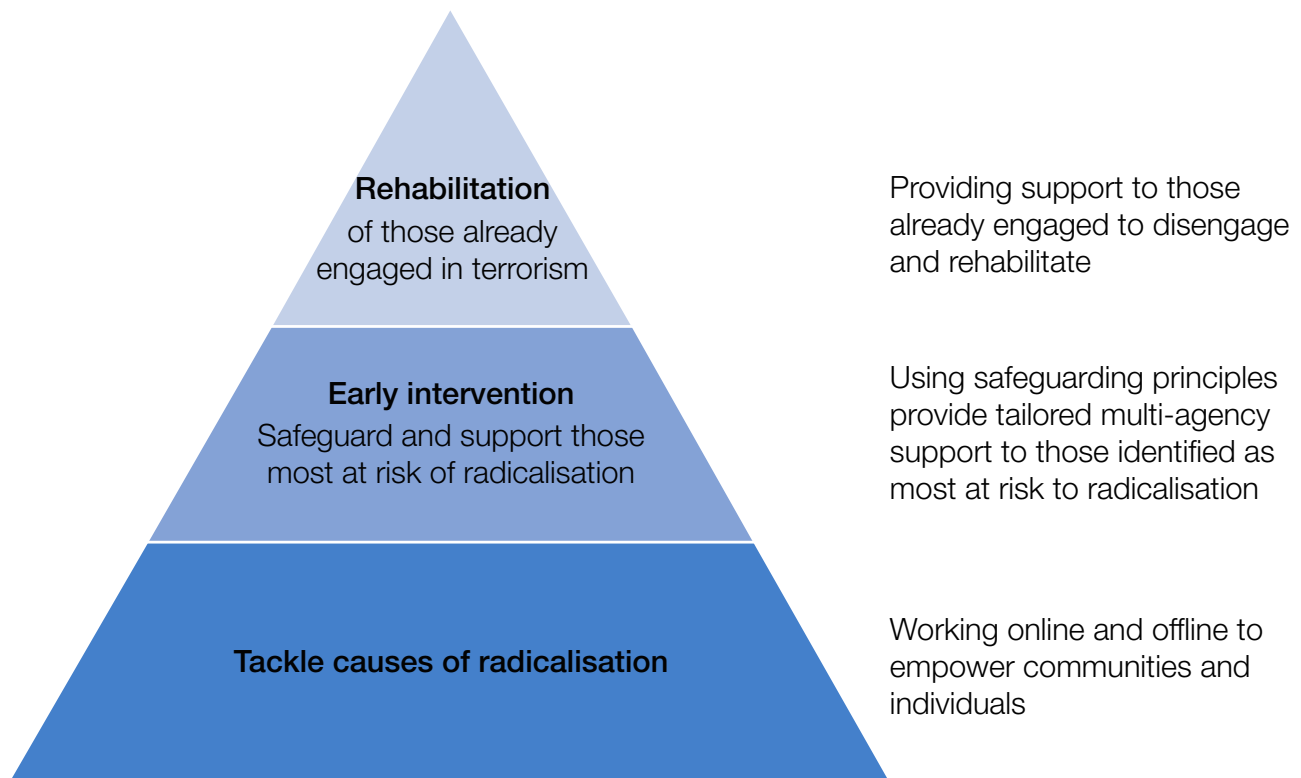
**Rehabilitation**
of those already engaged in terrorism

Providing support to those already engaged to disengage and rehabilitate

**Early intervention**
Safeguard and support those most at risk of radicalisation

Using safeguarding principles provide tailored multi-agency support to those identified as most at risk to radicalisation

**Tackle causes of radicalisation**

Working online and offline to empower communities and individuals